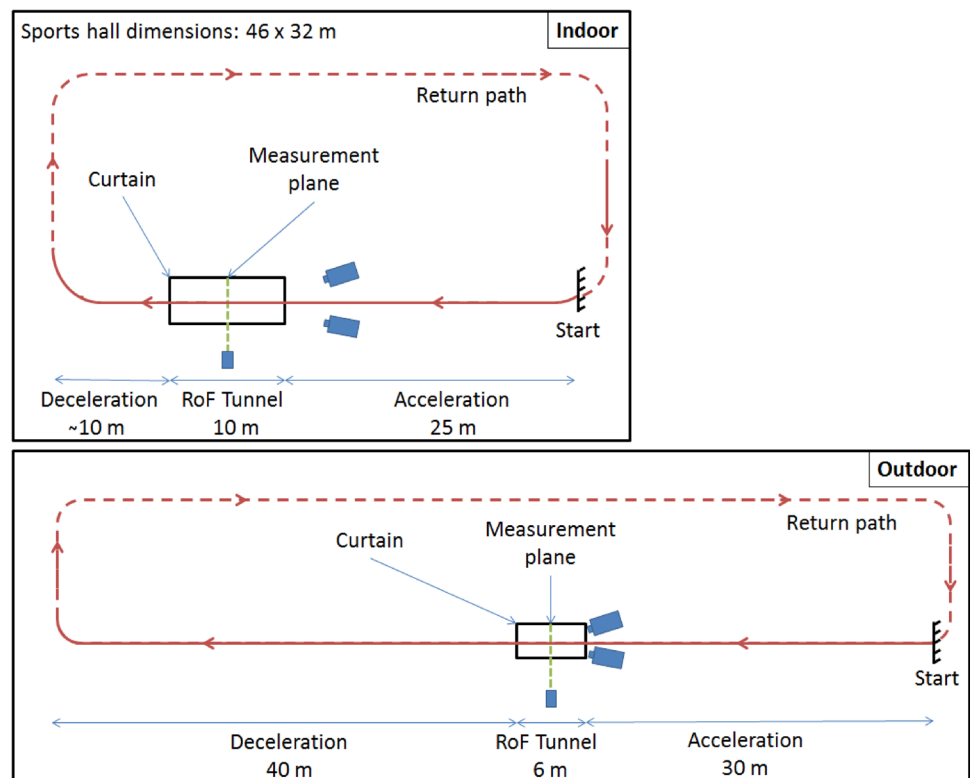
Sports hall dimensions: 46 x 32 m

Indoor

Return path

Measurement plane

Curtain

Start

Deceleration ~10 m

RoF Tunnel 10 m

Acceleration 25 m

Outdoor

Return path

Measurement plane

Curtain

Start

Deceleration 40 m

RoF Tunnel 6 m

Acceleration 30 m